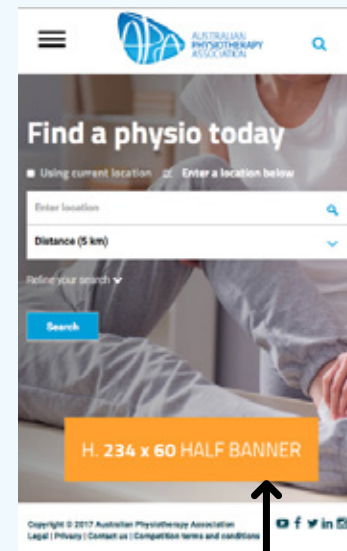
APA AUSTRALIAN PHYSIOTHERAPY ASSOCIATION

Find a physio today

Using current location or Enter a location below

Enter location

Distance (5 km)

Refine your search

Search

H. 234 x 60 HALF BANNER

Copyright © 2017 Australian Physiotherapy Association
Legal | Privacy | Contact us | Competition terms and conditions